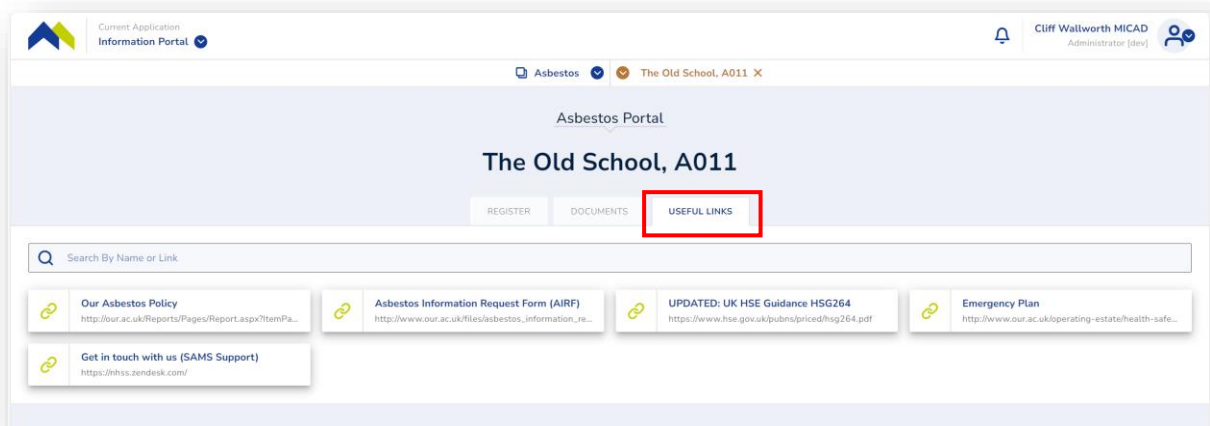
Current Application
Information Portal

Cliff Wallworth MICAD
Administrator [dev]

Asbestos
The Old School, A011 ×

Asbestos Portal

The Old School, A011

REGISTER
DOCUMENTS
USEFUL LINKS

Search By Name or Link

Our Asbestos Policy
http://our.ac.uk/Reports/Pages/Report.aspx?ItemPa...

Asbestos Information Request Form (AIRF)
http://www.our.ac.uk/files/asbestos_information_re...

UPDATED: UK HSE Guidance HSG264
https://www.hse.gov.uk/pubns/priced/hsg264.pdf

Emergency Plan
http://www.our.ac.uk/operating-estate/health-safe...

Get in touch with us (SAMS Support)
https://nhss.zendesk.com/